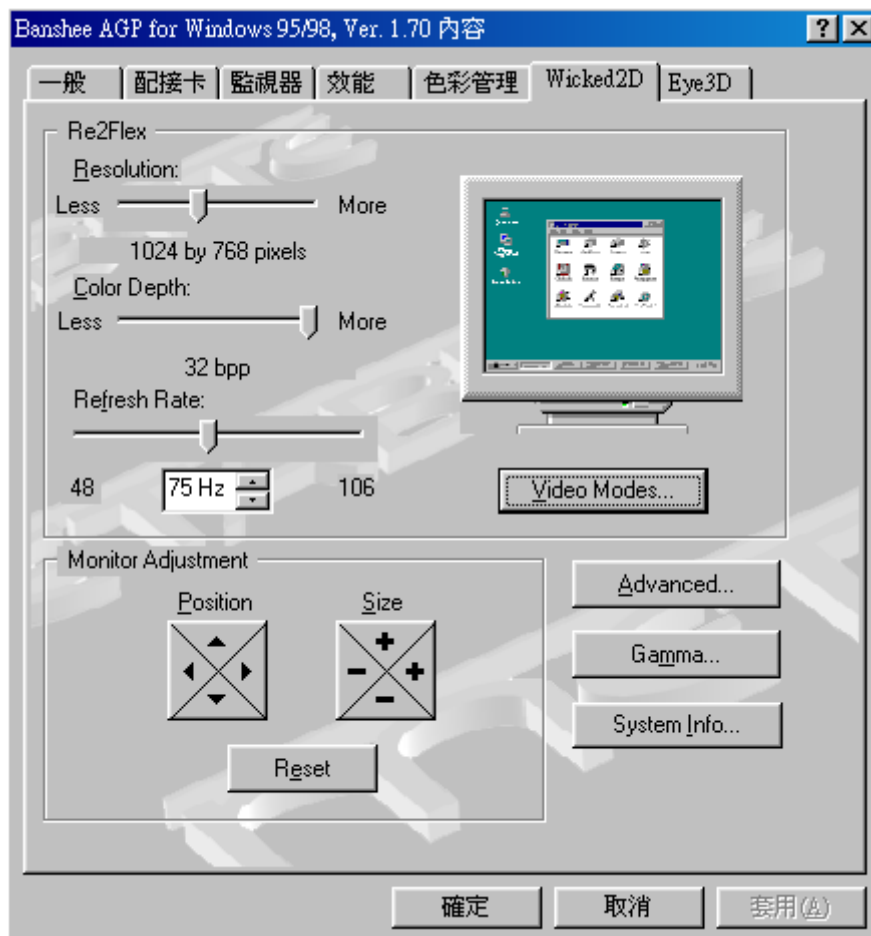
Banshee AGP for Windows 95/98, Ver. 1.70 內容

? ×

一般 | 配接卡 | 監視器 | 效能 | 色彩管理 | Wicked2D | Eye3D

Re2Flex

Resolution:

Less More

1024 by 768 pixels

Color Depth:

Less More

32 bpp

Refresh Rate:

48 75 Hz 106

Video Modes...

Monitor Adjustment

Position

Size

Reset

Advanced...

Gamma...

System Info...

確定 取消 套用(A)